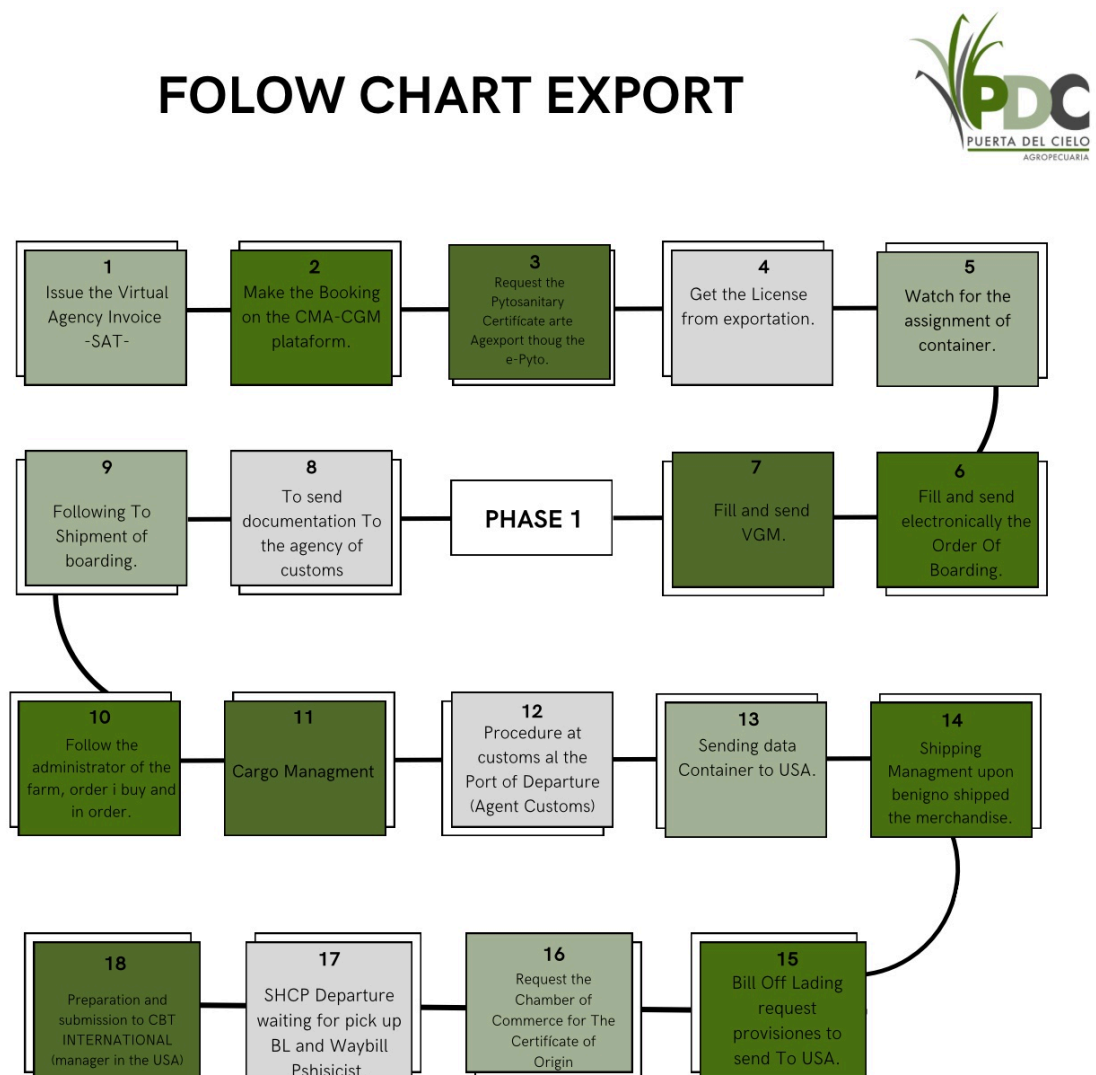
FOLOW CHART EXPORT

PDC
PUERTA DEL CIELO
AGROPECUARIA

1
Issue the Virtual Agency Invoice -SAT-

2
Make the Booking on the CMA-CGM plataform.

3
Request the Pytosanitary Certificate arte Agexport thoug the e-Pyto.

4
Get the License from exportation.

5
Watch for the assignment of container.

9
Following To Shipment of boarding.

8
To send documentation To the agency of customs

PHASE 1

7
Fill and send VGM.

6
Fill and send electronically the Order Of Boarding.

10
Follow the administrator of the farm, order i buy and in order.

11
Cargo Managment

12
Procedure at customs al the Port of Departure (Agent Customs)

13
Sending data Container to USA.

14
Shipping Managment upon benigno shipped the merchandise.

18
Preparation and submission to CBT INTERNATIONAL (manager in the USA)

17
SHCP Departure waiting for pick up BL and Waybill Pshisicist

16
Request the Chamber of Commerce for The Certifícate of Origin

15
Bill Off Lading request provisiones to send To USA.